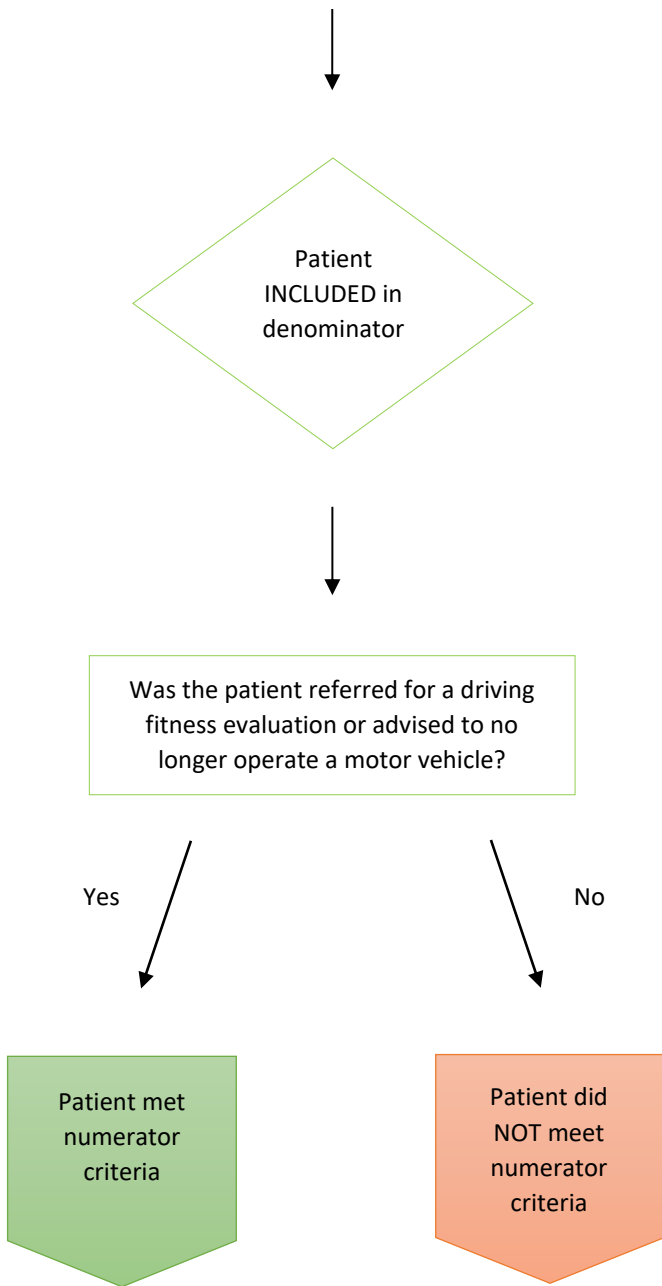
Patient INCLUDED in denominator

Was the patient referred for a driving fitness evaluation or advised to no longer operate a motor vehicle?

Yes

No

Patient met numerator criteria

Patient did NOT meet numerator criteria